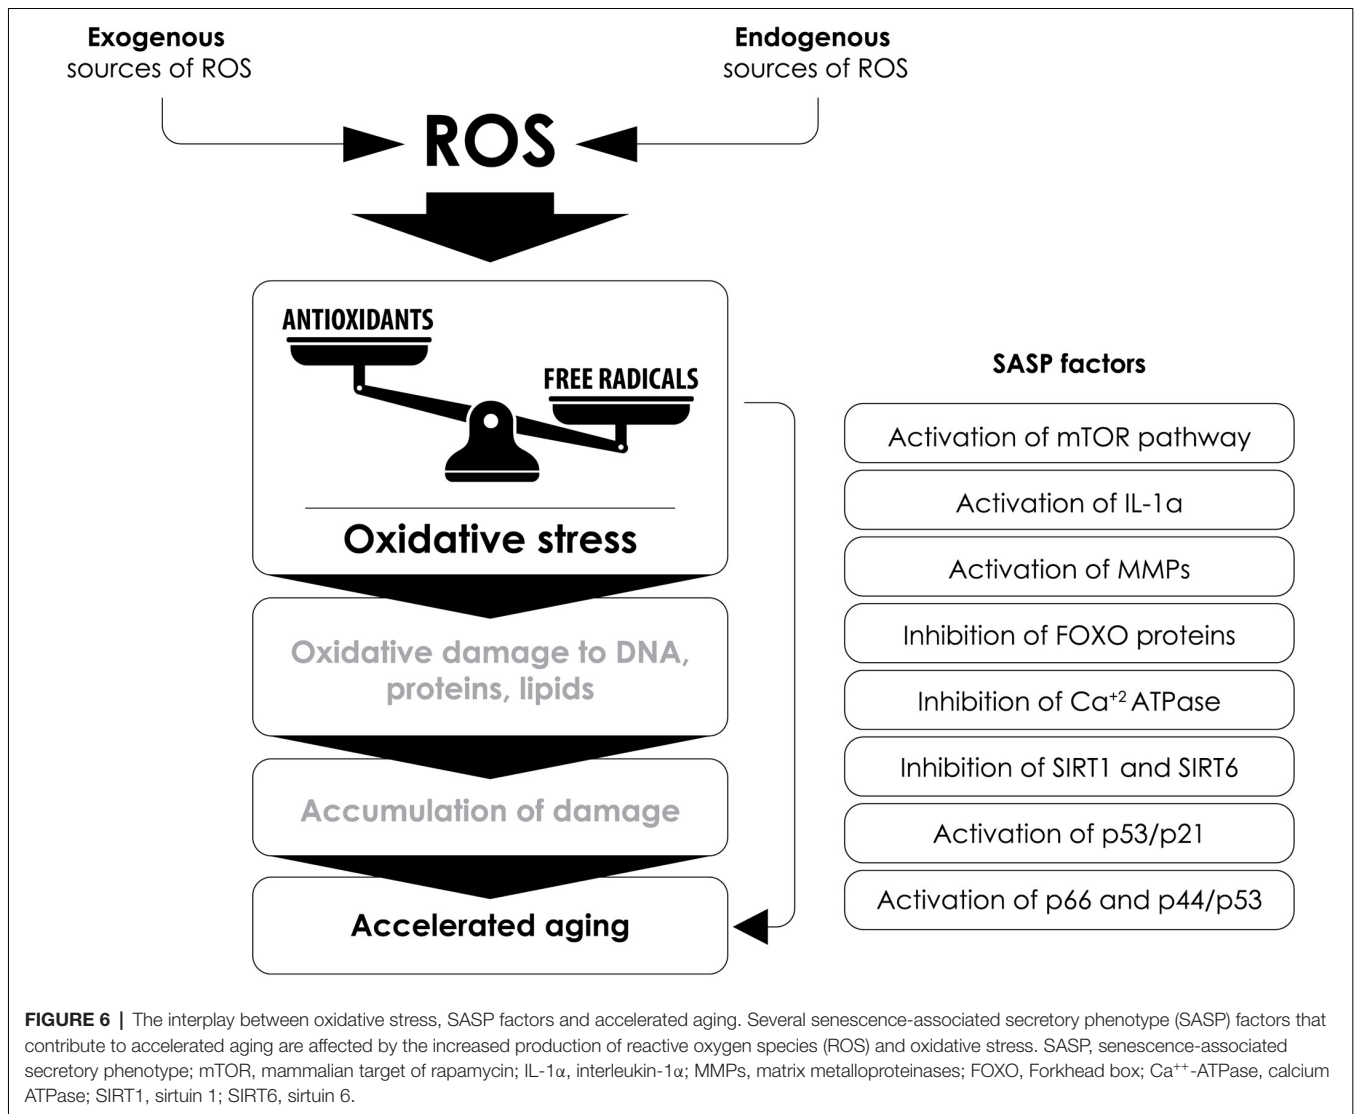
**Exogenous** sources of ROS

**Endogenous** sources of ROS

**ROS**

**ANTIOXIDANTS**

**FREE RADICALS**

**Oxidative stress**

**Oxidative damage to DNA, proteins, lipids**

**Accumulation of damage**

**Accelerated aging**

**SASP factors**

Activation of mTOR pathway

Activation of IL-1a

Activation of MMPs

Inhibition of FOXO proteins

Inhibition of Ca$^{+2}$ ATPase

Inhibition of SIRT1 and SIRT6

Activation of p53/p21

Activation of p66 and p44/p53

**FIGURE 6 |** The interplay between oxidative stress, SASP factors and accelerated aging. Several senescence-associated secretory phenotype (SASP) factors that contribute to accelerated aging are affected by the increased production of reactive oxygen species (ROS) and oxidative stress. SASP, senescence-associated secretory phenotype; mTOR, mammalian target of rapamycin; IL-1$\alpha$, interleukin-1$\alpha$; MMPs, matrix metalloproteinases; FOXO, Forkhead box; Ca$^{++}$-ATPase, calcium ATPase; SIRT1, sirtuin 1; SIRT6, sirtuin 6.